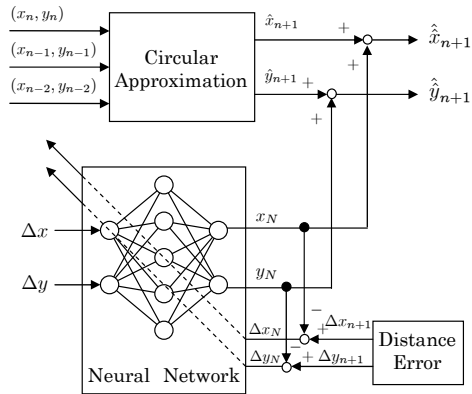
$(x_n, y_n)$

$(x_{n-1}, y_{n-1})$

$(x_{n-2}, y_{n-2})$

Circular Approximation

$\hat{x}_{n+1}$

$+$

$+$

$\hat{\hat{x}}_{n+1}$

$\hat{y}_{n+1}$

$+$

$+$

$\hat{\hat{y}}_{n+1}$

$\Delta x$

$\Delta y$

$x_N$

$y_N$

$-$

$+$

$\Delta x_{n+1}$

$\Delta x_N$

$-$

$\Delta y_N$

$+$

$\Delta y_{n+1}$

Distance Error

Neural Network